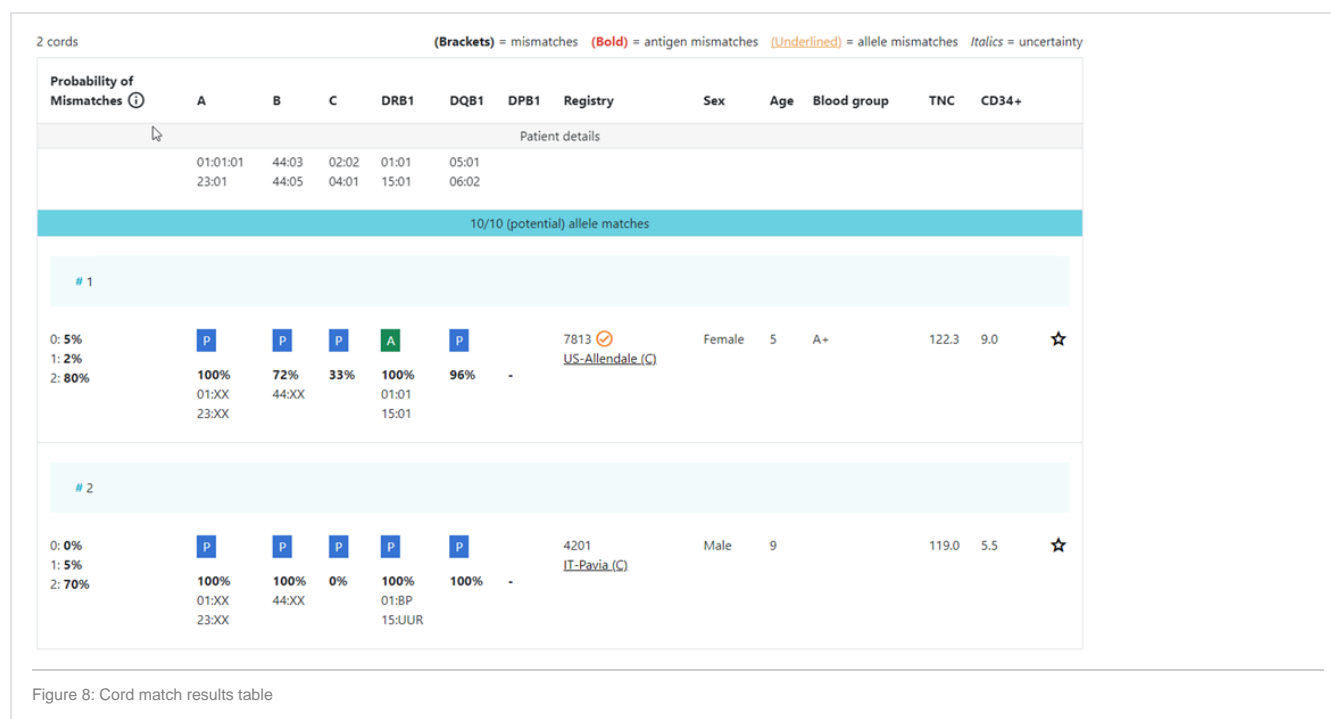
2 cords

(Brackets) = mismatches (Bold) = antigen mismatches (Underlined) = allele mismatches Italics = uncertainty

| Probability of Mismatches ⓘ | A | B | C | DRB1 | DQB1 | DPB1 | Registry | Sex | Age | Blood group | TNC | CD34+ | |
|---|---|---|---|---|---|---|---|---|---|---|---|---|---|
| Patient details | | | | | | | | | | | | | |
| | 01:01:01 23:01 | 44:03 44:05 | 02:02 04:01 | 01:01 15:01 | 05:01 06:02 | | | | | | | | |
| 10/10 (potential) allele matches | | | | | | | | | | | | | |
| # 1 | | | | | | | | | | | | | |
| 0: 5% 1: 2% 2: 80% | P 100% 01:XX 23:XX | P 72% 44:XX | P 33% | A 100% 01:01 15:01 | P 96% | - | 7813 US-Allendale (C) | Female | 5 | A+ | 122.3 | 9.0 | ☆ |
| # 2 | | | | | | | | | | | | | |
| 0: 0% 1: 5% 2: 70% | P 100% 01:XX 23:XX | P 100% 44:XX | P 0% | P 100% 01:BP 15:UUR | P 100% | - | 4201 IT-Pavia (C) | Male | 9 | | 119.0 | 5.5 | ☆ |

Figure 8: Cord match results table